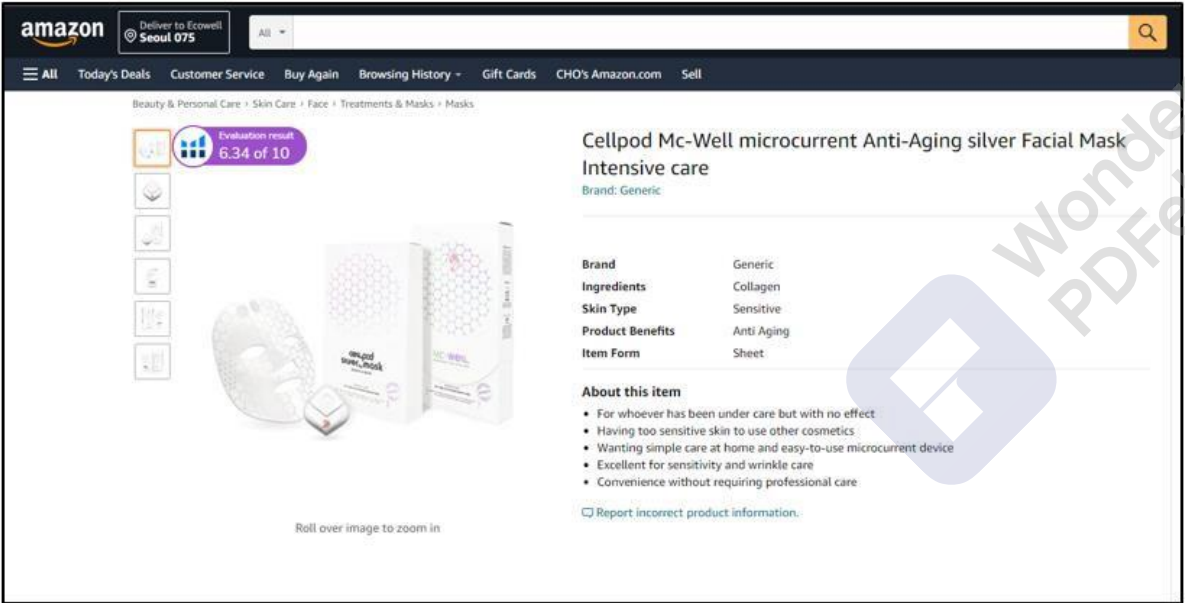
amazon

Deliver to Ecowell
Seoul 075

All

All Today's Deals Customer Service Buy Again Browsing History Gift Cards CHO's Amazon.com Sell

Beauty & Personal Care › Skin Care › Face › Treatments & Masks › Masks

Evaluation result
6.34 of 10

cellpod silver mask

MC-WELL

Roll over image to zoom in

Cellpod Mc-Well microcurrent Anti-Aging silver Facial Mask Intensive care

Brand: Generic

| Brand | Generic |
|---|---|
| Ingredients | Collagen |
| Skin Type | Sensitive |
| Product Benefits | Anti Aging |
| Item Form | Sheet |

About this item

- For whoever has been under care but with no effect
- Having too sensitive skin to use other cosmetics
- Wanting simple care at home and easy-to-use microcurrent device
- Excellent for sensitivity and wrinkle care
- Convenience without requiring professional care

Report incorrect product information.

Wonde
PDFe